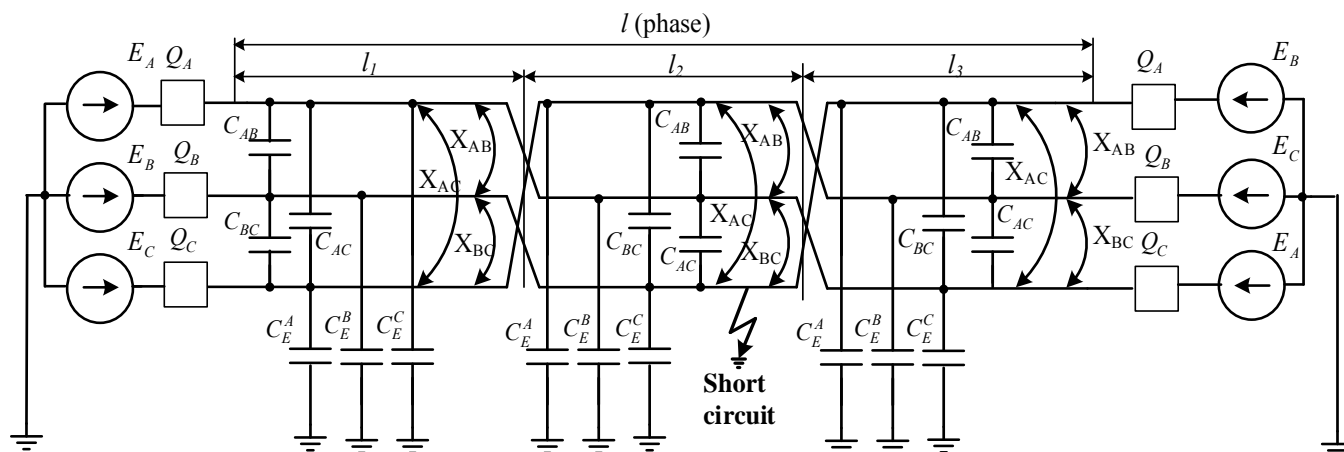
$l$ (phase)

$l_1$ $l_2$ $l_3$

$E_A$ $Q_A$

$E_B$ $Q_B$

$E_C$ $Q_C$

$C_{AB}$ $C_{BC}$ $C_{AC}$

$X_{AC}$ $X_{AB}$ $X_{BC}$

$C_E^A$ $C_E^B$ $C_E^C$

$C_{AB}$ $X_{AB}$ $X_{AC}$ $C_{BC}$ $C_{AC}$ $X_{BC}$

$C_E^A$ $C_E^B$ $C_E^C$

Short circuit

$C_{AB}$ $X_{AC}$ $X_{AB}$ $C_{BC}$ $C_{AC}$ $X_{BC}$

$C_E^A$ $C_E^B$ $C_E^C$

$Q_A$ $E_B$

$Q_B$ $E_C$

$Q_C$ $E_A$